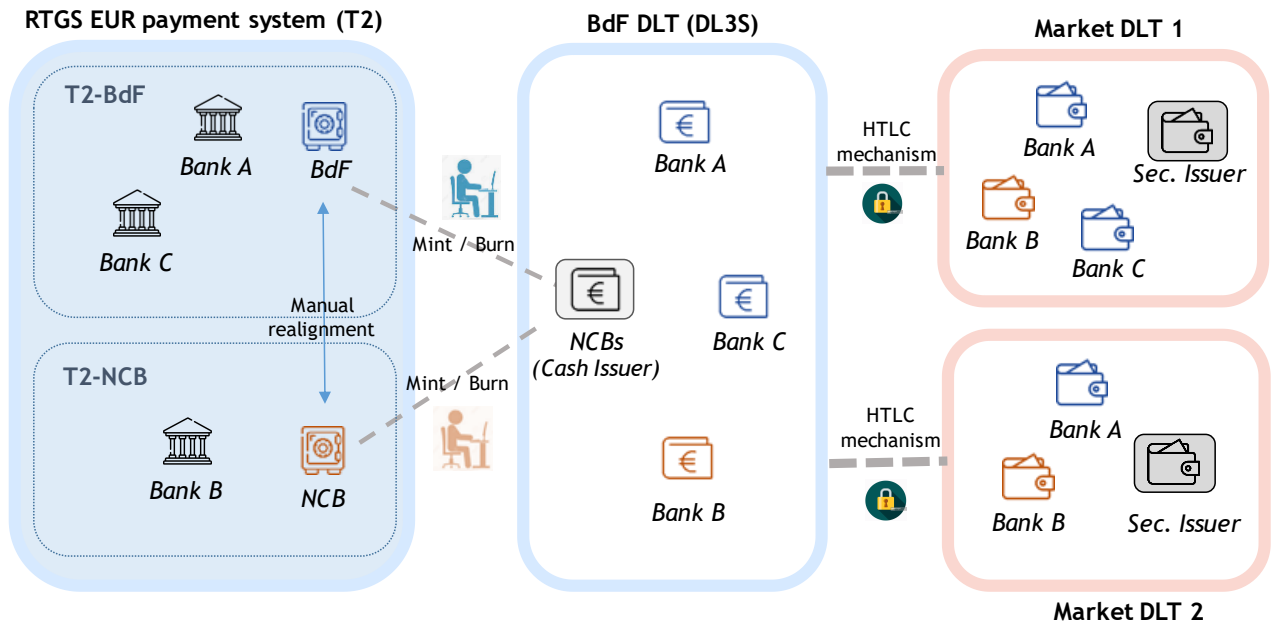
RTGS EUR payment system (T2)

T2-BdF

Bank A

BdF

Bank C

Manual realignment

T2-NCB

Bank B

NCB

Mint / Burn

Mint / Burn

BdF DLT (DL3S)

€

Bank A

€

NCBs (Cash Issuer)

€

Bank C

€

Bank B

HTLC mechanism

HTLC mechanism

Market DLT 1

Bank A

Sec. Issuer

Bank B

Bank C

Bank A

Bank B

Sec. Issuer

Market DLT 2